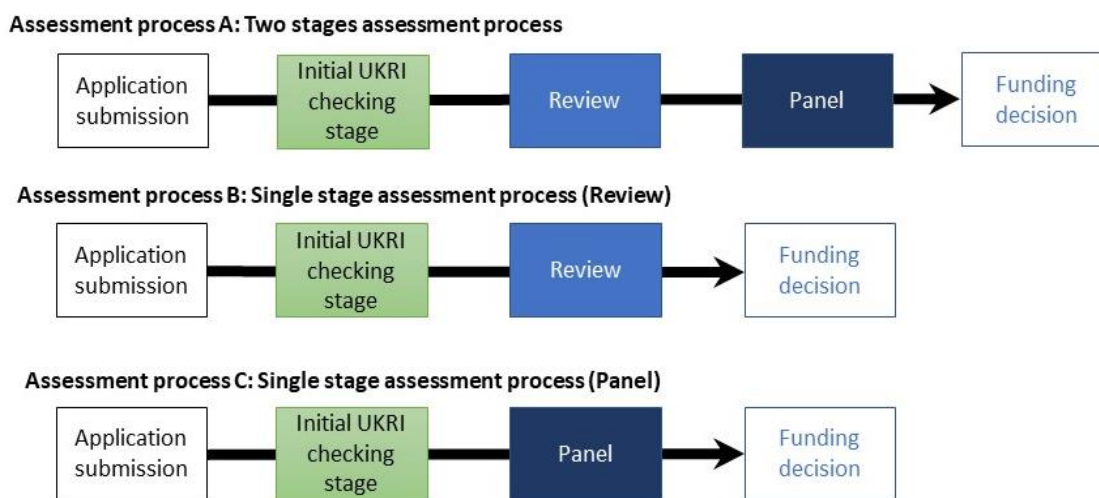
Assessment process A: Two stages assessment process

Application submission

Initial UKRI checking stage

Review

Panel

Funding decision

Assessment process B: Single stage assessment process (Review)

Application submission

Initial UKRI checking stage

Review

Funding decision

Assessment process C: Single stage assessment process (Panel)

Application submission

Initial UKRI checking stage

Panel

Funding decision